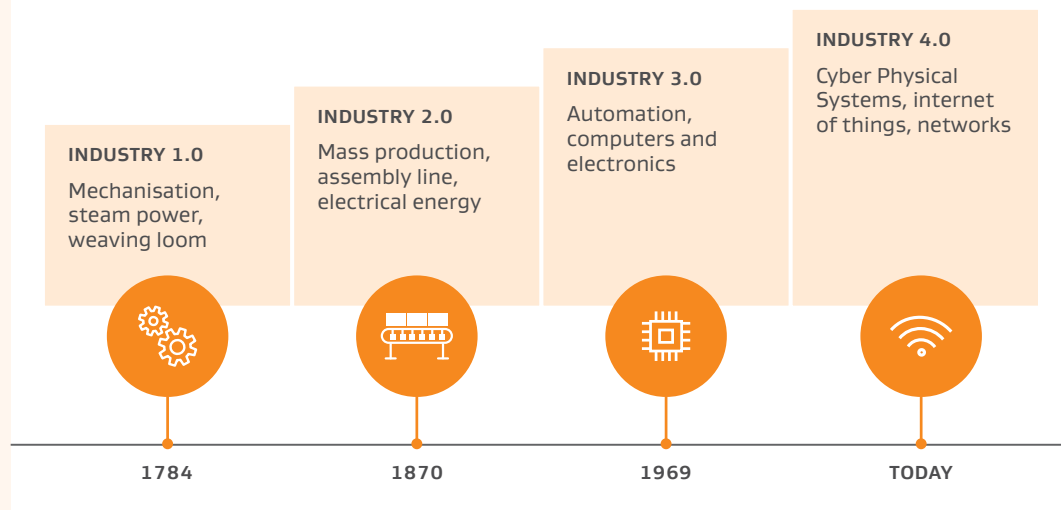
INDUSTRY 1.0

Mechanisation, steam power, weaving loom

INDUSTRY 2.0

Mass production, assembly line, electrical energy

INDUSTRY 3.0

Automation, computers and electronics

INDUSTRY 4.0

Cyber Physical Systems, internet of things, networks

1784

1870

1969

TODAY